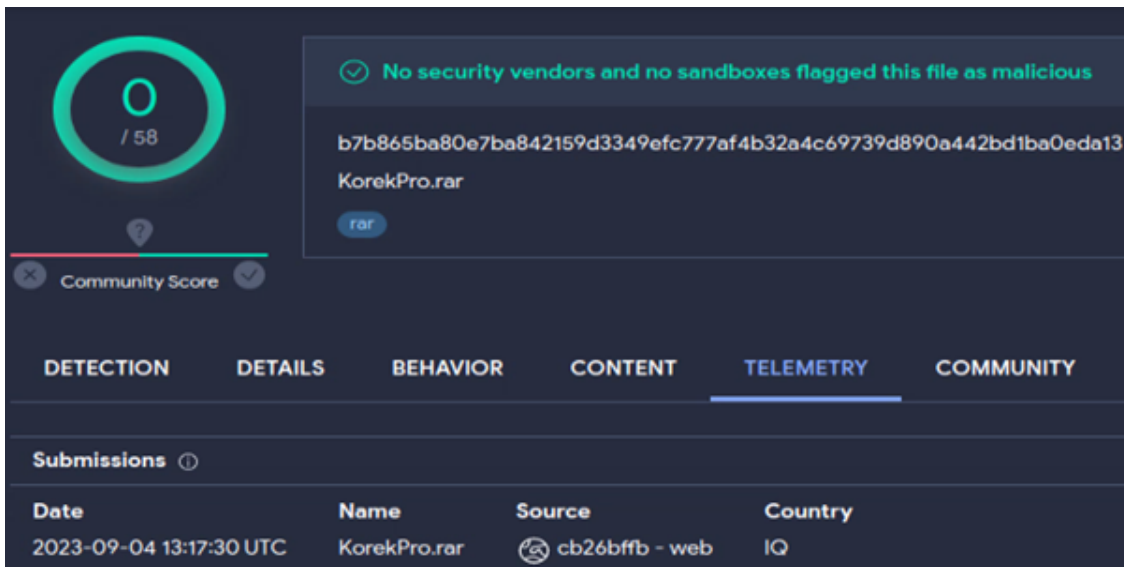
0
/ 58

?

Community Score

No security vendors and no sandboxes flagged this file as malicious

b7b865ba80e7ba842159d3349efc777af4b32a4c69739d890a442bd1ba0eda13

KorekPro.rar

rar

DETECTION DETAILS BEHAVIOR CONTENT TELEMETRY COMMUNITY

Submissions ⓘ

| Date | Name | Source | Country |
|---|---|---|---|
| 2023-09-04 13:17:30 UTC | KorekPro.rar | cb26bffb - web | IQ |